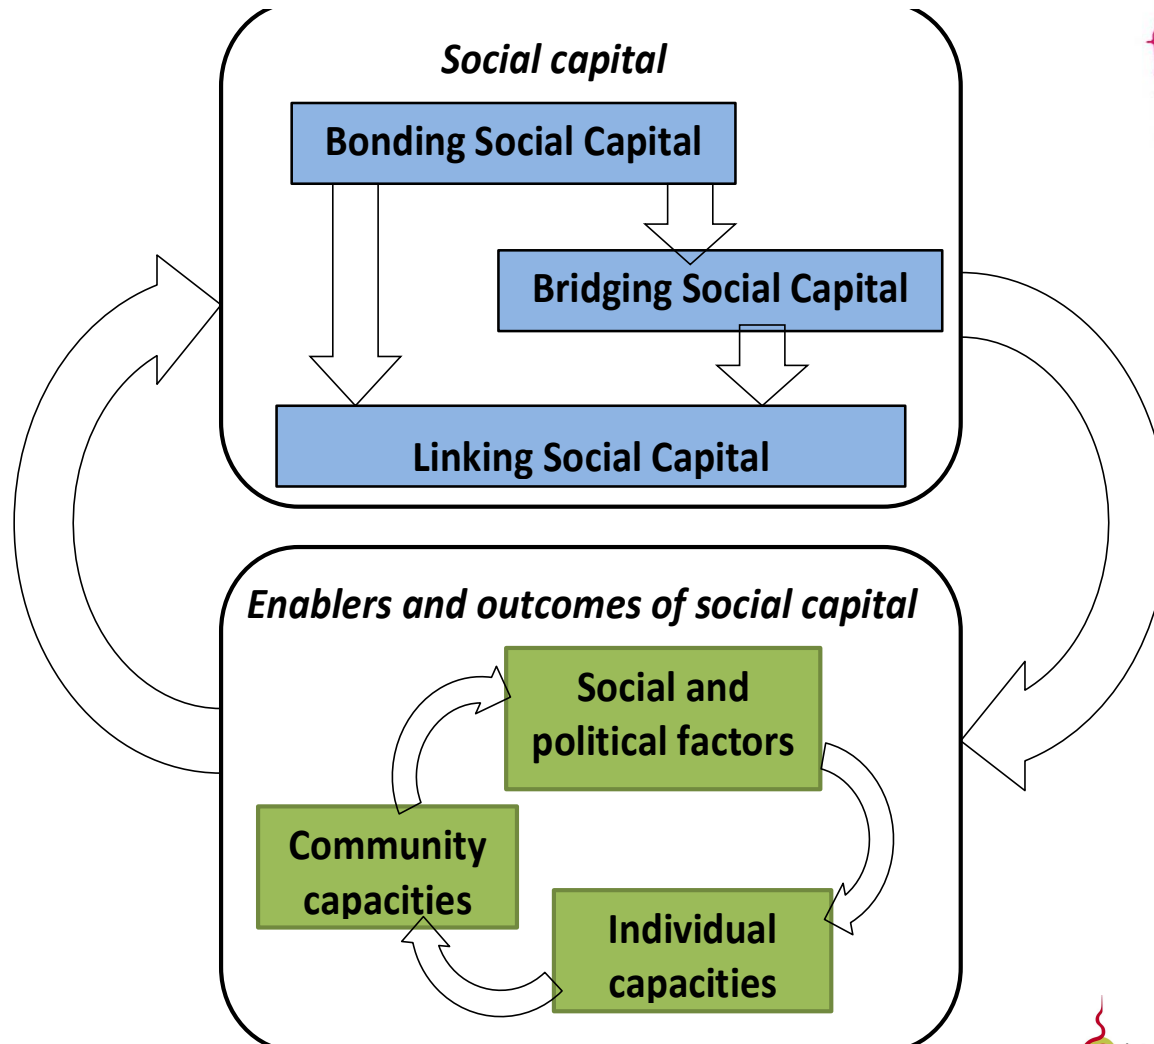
Social capital

Bonding Social Capital

Bridging Social Capital

Linking Social Capital

Enablers and outcomes of social capital

Social and political factors

Community capacities

Individual capacities